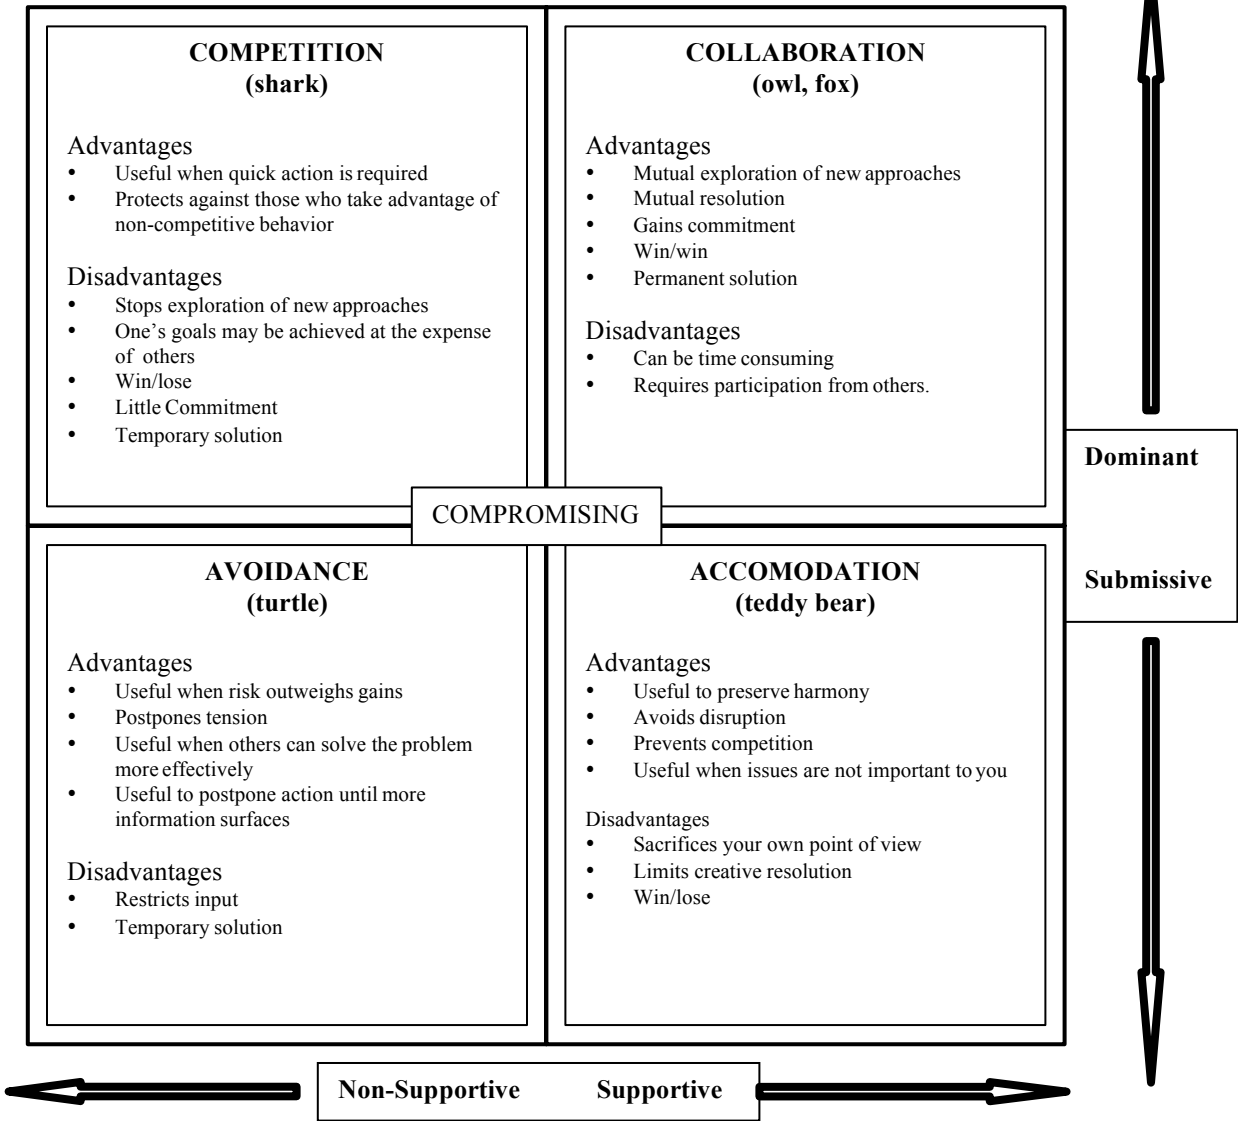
**COMPETITION**
**(shark)**

Advantages
• Useful when quick action is required
• Protects against those who take advantage of non-competitive behavior

Disadvantages
• Stops exploration of new approaches
• One's goals may be achieved at the expense of others
• Win/lose
• Little Commitment
• Temporary solution

**COLLABORATION**
**(owl, fox)**

Advantages
• Mutual exploration of new approaches
• Mutual resolution
• Gains commitment
• Win/win
• Permanent solution

Disadvantages
• Can be time consuming
• Requires participation from others.

COMPROMISING

**AVOIDANCE**
**(turtle)**

Advantages
• Useful when risk outweighs gains
• Postpones tension
• Useful when others can solve the problem more effectively
• Useful to postpone action until more information surfaces

Disadvantages
• Restricts input
• Temporary solution

**ACCOMODATION**
**(teddy bear)**

Advantages
• Useful to preserve harmony
• Avoids disruption
• Prevents competition
• Useful when issues are not important to you

Disadvantages
• Sacrifices your own point of view
• Limits creative resolution
• Win/lose

**Dominant**

**Submissive**

**Non-Supportive** **Supportive**